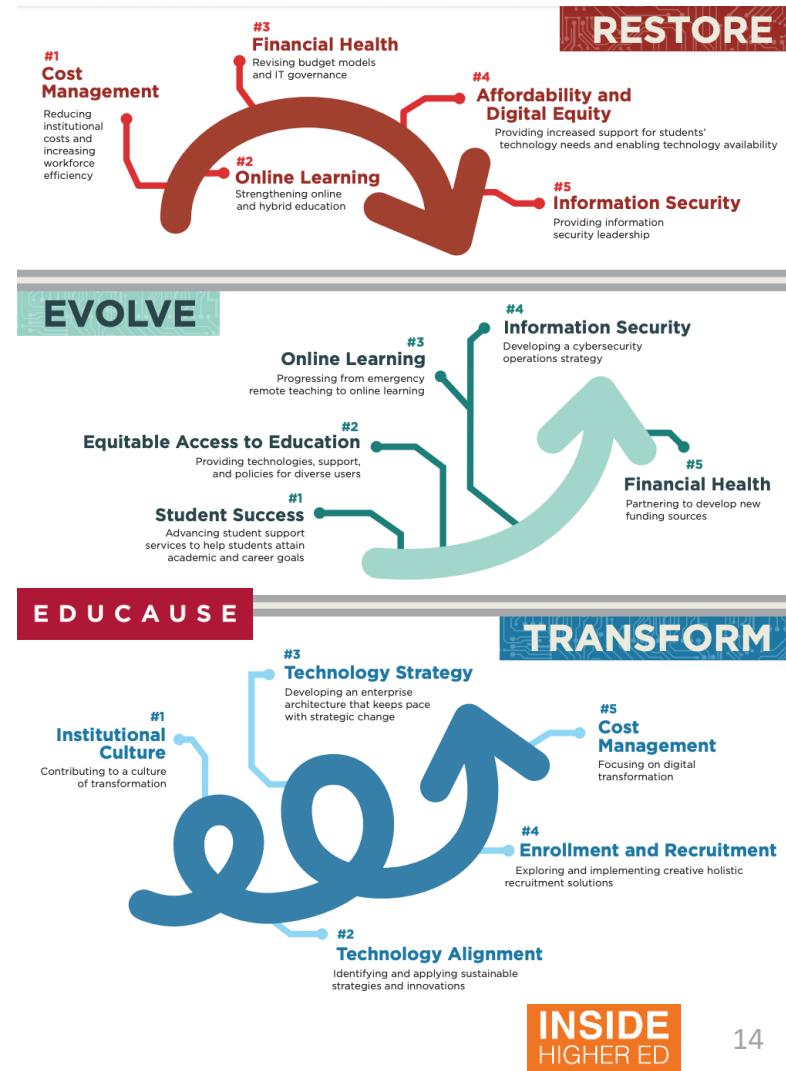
RESTORE

#1
Cost Management
Reducing institutional costs and increasing workforce efficiency

#2
Online Learning
Strengthening online and hybrid education

#3
Financial Health
Revising budget models and IT governance

#4
Affordability and Digital Equity
Providing increased support for students' technology needs and enabling technology availability

#5
Information Security
Providing information security leadership

EVOLVE

#1
Student Success
Advancing student support services to help students attain academic and career goals

#2
Equitable Access to Education
Providing technologies, support, and policies for diverse users

#3
Online Learning
Progressing from emergency remote teaching to online learning

#4
Information Security
Developing a cybersecurity operations strategy

#5
Financial Health
Partnering to develop new funding sources

EDUCAUSE

TRANSFORM

#1
Institutional Culture
Contributing to a culture of transformation

#2
Technology Alignment
Identifying and applying sustainable strategies and innovations

#3
Technology Strategy
Developing an enterprise architecture that keeps pace with strategic change

#4
Enrollment and Recruitment
Exploring and implementing creative holistic recruitment solutions

#5
Cost Management
Focusing on digital transformation

INSIDE HIGHER ED

14